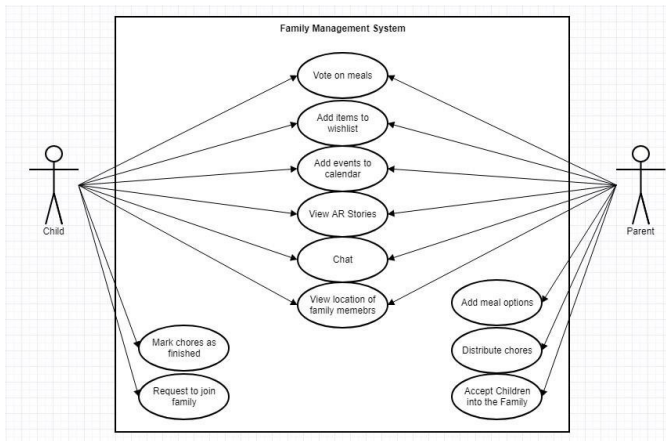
Family Management System

Vote on meals

Add items to wishlist

Add events to calendar

View AR Stories

Chat

View location of family memebrs

Child

Parent

Add meal options

Distribute chores

Accept Children into the Family

Mark chores as finished

Request to join family